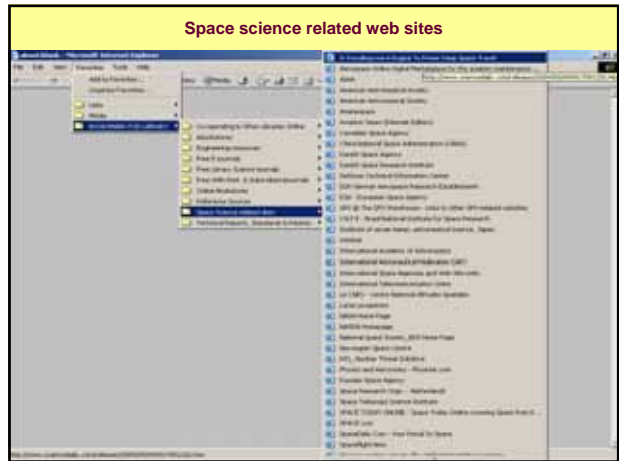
Space science related web sites

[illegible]

Add to Favorites...
Organize Favorites...
Links
Media
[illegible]

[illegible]
Engineering resources
Free E-journals
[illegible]
Online Institutions
Reference Sources
Space Science related sites
Technical Reports, Standards & Patents

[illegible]
Ames
American Institute of Aeronautics
Canadian Space Agency
Danish Space Agency
ESA - European Space Agency
International Academy of Astronautics
International Astronautical Federation (IAF)
NASA Home Page
Physics and Astronomy
Russian Space Agency
Space Telescope Science Institute
SPACE TODAY ONLINE
SpaceDaily.Com
Spaceflight Now
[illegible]